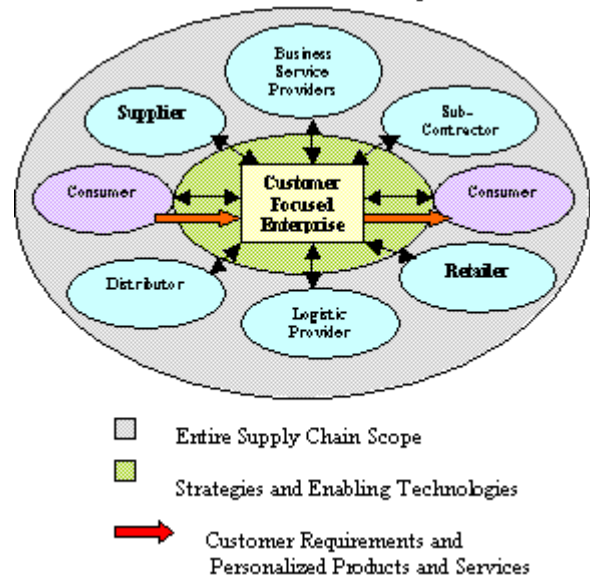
Business Service Providers

Supplier

Sub-Contractor

Consumer

Customer Focused Enterprise

Consumer

Distributor

Retailer

Logistic Provider

Entire Supply Chain Scope

Strategies and Enabling Technologies

Customer Requirements and Personalized Products and Services